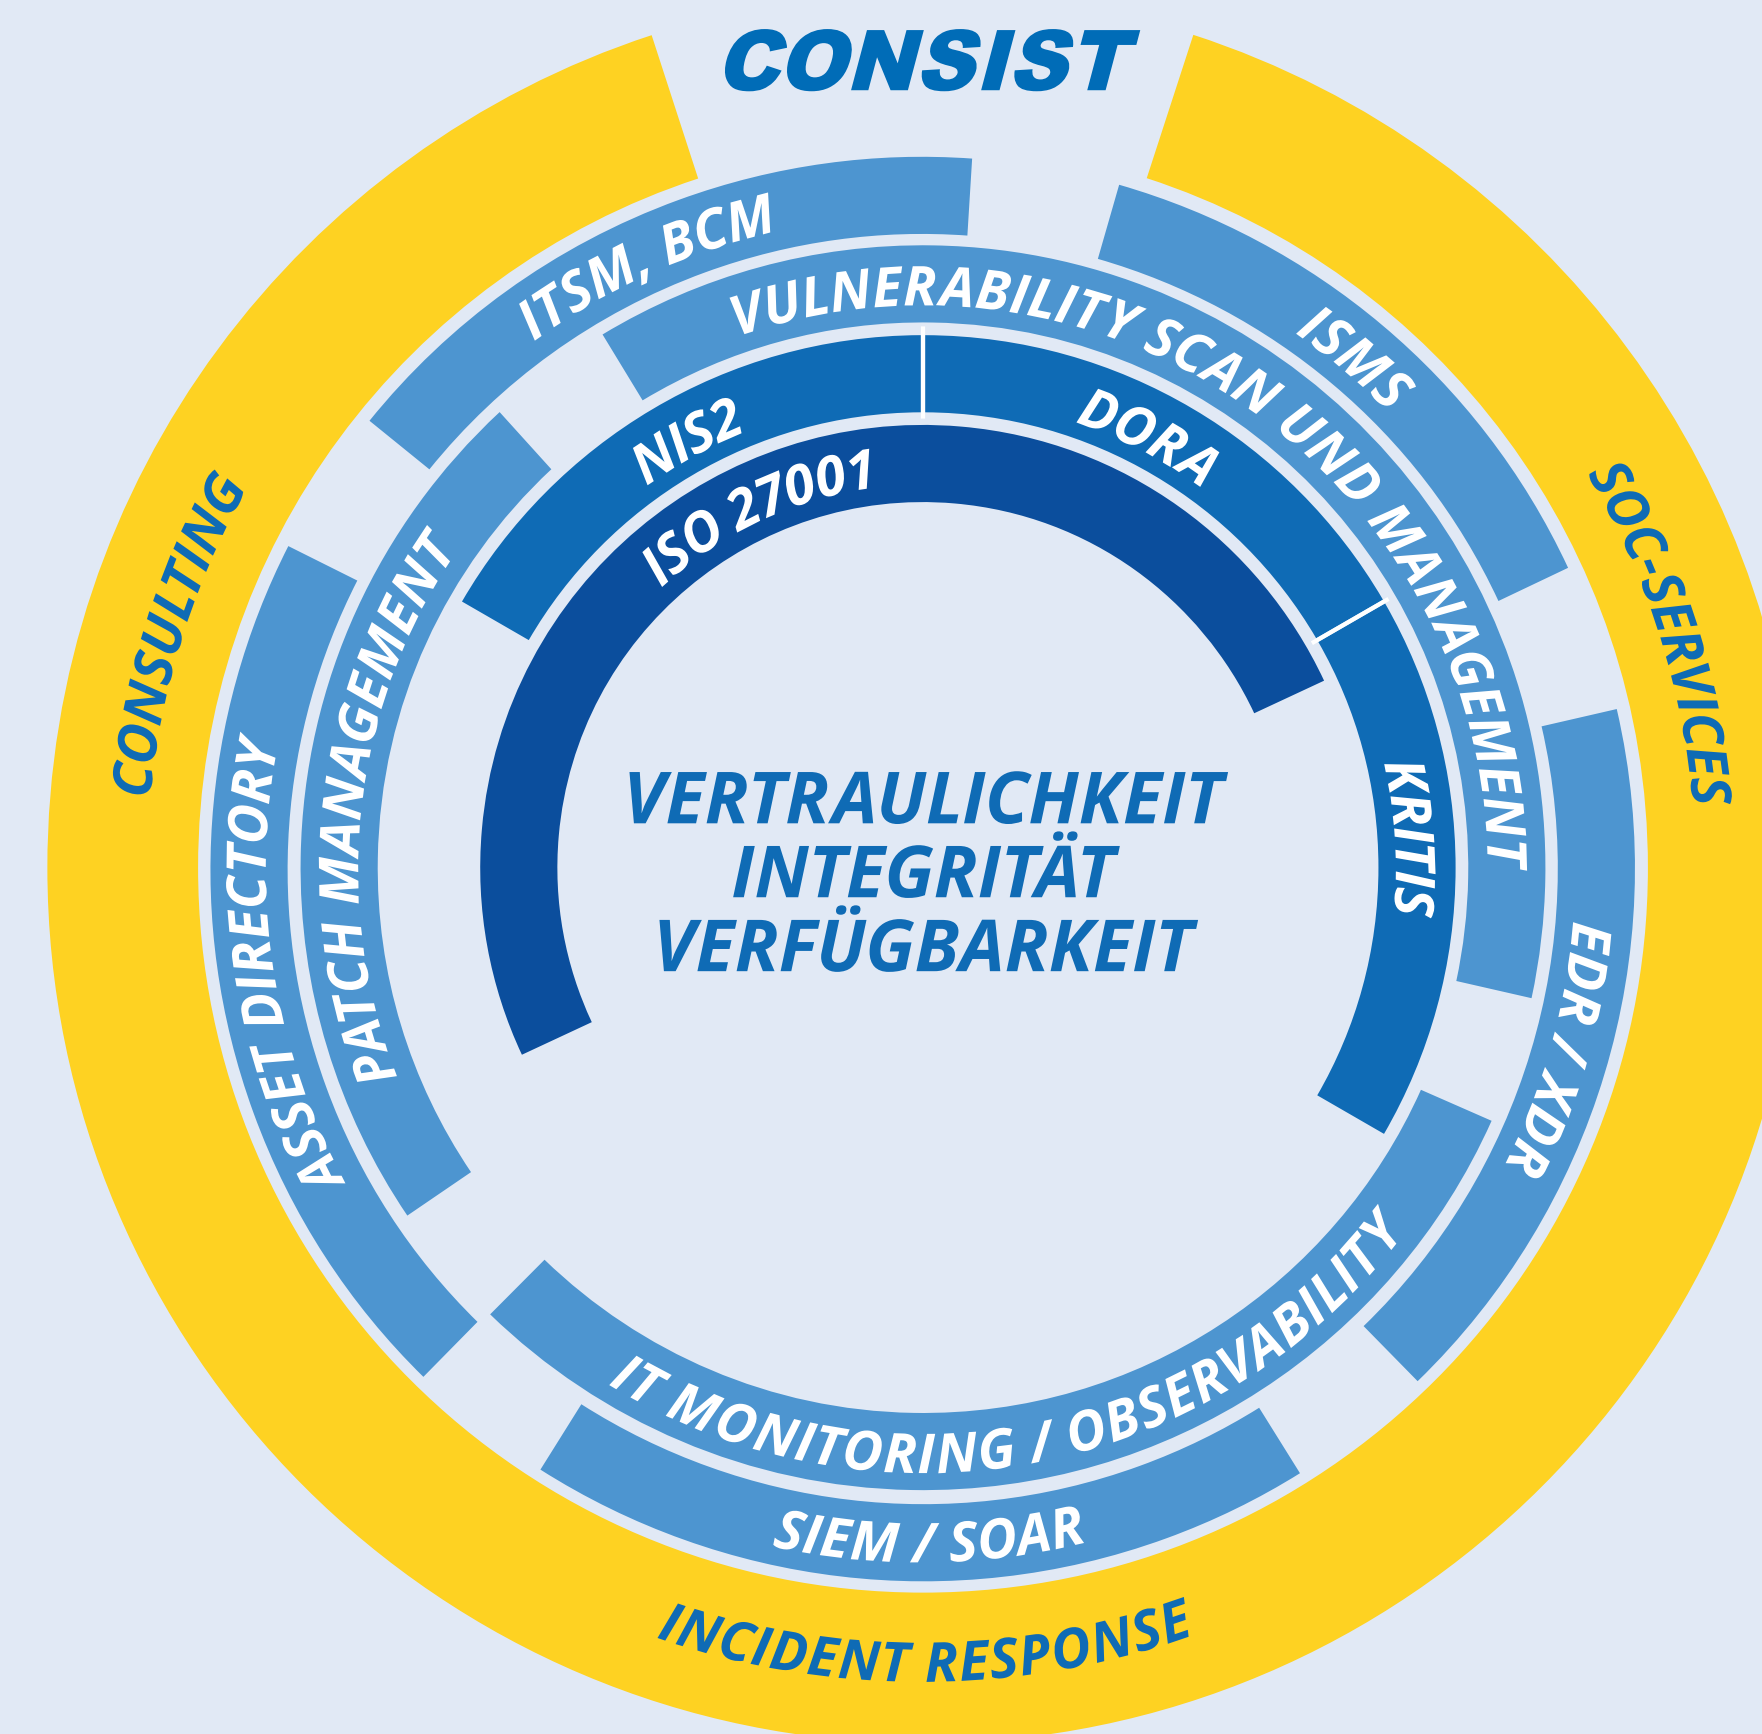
CONSIST

CONSULTING

SOC-SERVICES

INCIDENT RESPONSE

ITSM, BCM

ISMS

VULNERABILITY SCAN UND MANAGEMENT

NIS2

DORA

ISO 27001

KRITIS

PATCH MANAGEMENT

ASSET DIRECTORY

EDR / XDR

IT MONITORING / OBSERVABILITY

SIEM / SOAR

VERTRAULICHKEIT
INTEGRITÄT
VERFÜGBARKEIT